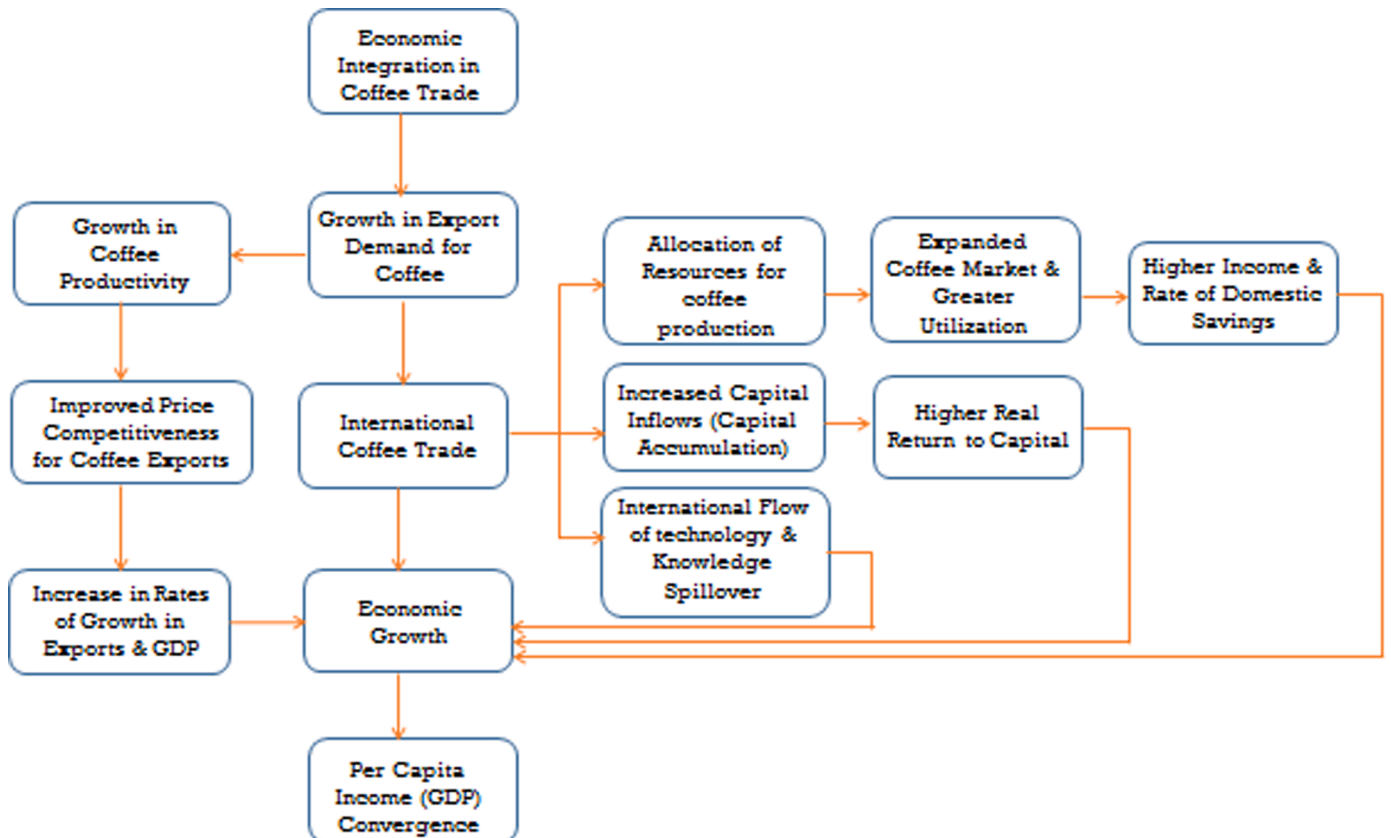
Economic Integration in Coffee Trade

Growth in Export Demand for Coffee

Growth in Coffee Productivity

Allocation of Resources for coffee production

Expanded Coffee Market & Greater Utilization

Higher Income & Rate of Domestic Savings

Improved Price Competitiveness for Coffee Exports

International Coffee Trade

Increased Capital Inflows (Capital Accumulation)

Higher Real Return to Capital

International Flow of technology & Knowledge Spillover

Increase in Rates of Growth in Exports & GDP

Economic Growth

Per Capita Income (GDP) Convergence